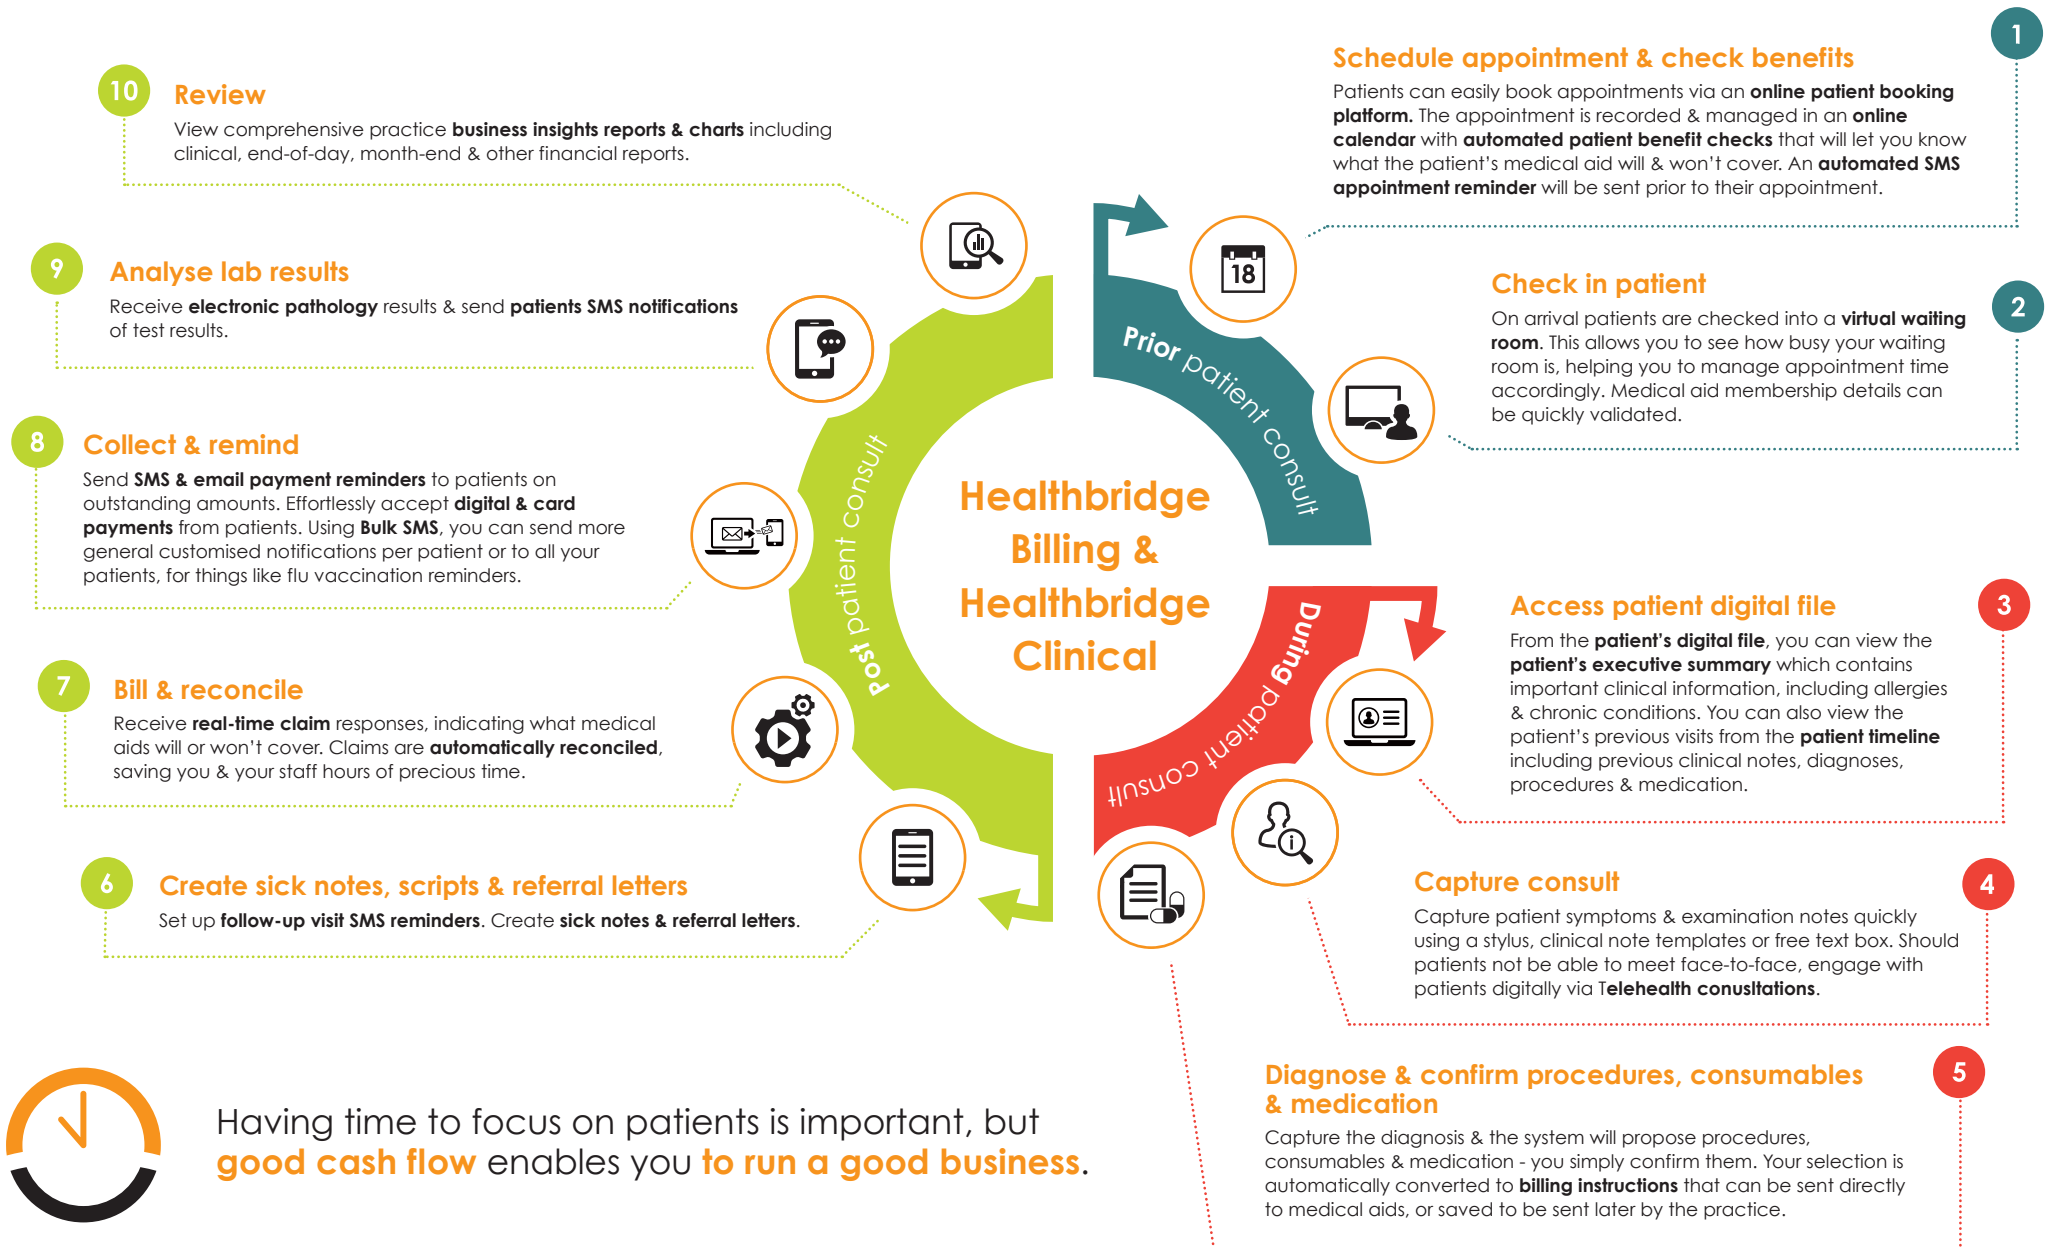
10 Review

View comprehensive practice **business insights reports & charts** including clinical, end-of-day, month-end & other financial reports.

9 Analyse lab results

Receive **electronic pathology** results & send **patients SMS notifications** of test results.

8 Collect & remind

Send **SMS & email payment reminders** to patients on outstanding amounts. Effortlessly accept **digital & card payments** from patients. Using **Bulk SMS**, you can send more general customised notifications per patient or to all your patients, for things like flu vaccination reminders.

7 Bill & reconcile

Receive **real-time claim** responses, indicating what medical aids will or won't cover. Claims are **automatically reconciled**, saving you & your staff hours of precious time.

6 Create sick notes, scripts & referral letters

Set up **follow-up visit SMS reminders**. Create **sick notes & referral letters**.

1 Schedule appointment & check benefits

Patients can easily book appointments via an **online patient booking platform.** The appointment is recorded & managed in an **online calendar** with **automated patient benefit checks** that will let you know what the patient's medical aid will & won't cover. An **automated SMS appointment reminder** will be sent prior to their appointment.

18

Prior patient consult

2 Check in patient

On arrival patients are checked into a **virtual waiting room**. This allows you to see how busy your waiting room is, helping you to manage appointment time accordingly. Medical aid membership details can be quickly validated.

Post patient consult

Healthbridge Billing & Healthbridge Clinical

During patient consult

3 Access patient digital file

From the **patient's digital file**, you can view the **patient's executive summary** which contains important clinical information, including allergies & chronic conditions. You can also view the patient's previous visits from the **patient timeline** including previous clinical notes, diagnoses, procedures & medication.

4 Capture consult

Capture patient symptoms & examination notes quickly using a stylus, clinical note templates or free text box. Should patients not be able to meet face-to-face, engage with patients digitally via **Telehealth consultations**.

5 Diagnose & confirm procedures, consumables & medication

Capture the diagnosis & the system will propose procedures, consumables & medication - you simply confirm them. Your selection is automatically converted to **billing instructions** that can be sent directly to medical aids, or saved to be sent later by the practice.

Having time to focus on patients is important, but **good cash flow** enables you **to run a good business**.